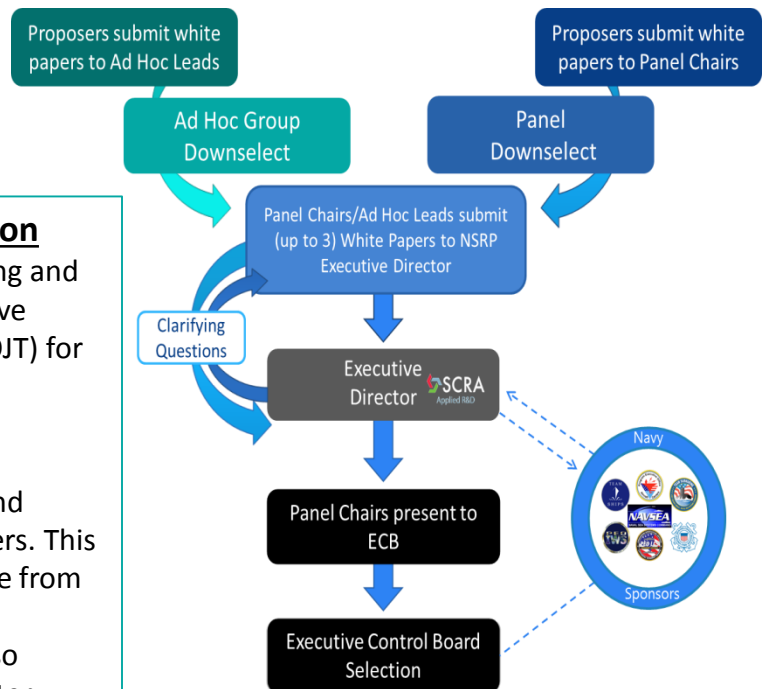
Proposers submit white papers to Ad Hoc Leads

Proposers submit white papers to Panel Chairs

Ad Hoc Group Downselect

Panel Downselect

on
ng and
ve
JT) for

nd
ers. This
e from

o

Panel Chairs/Ad Hoc Leads submit (up to 3) White Papers to NSRP Executive Director

Clarifying Questions

Executive Director

SCRA Applied R&D

Navy

NAVSEA

Sponsors

Panel Chairs present to ECB

Executive Control Board Selection